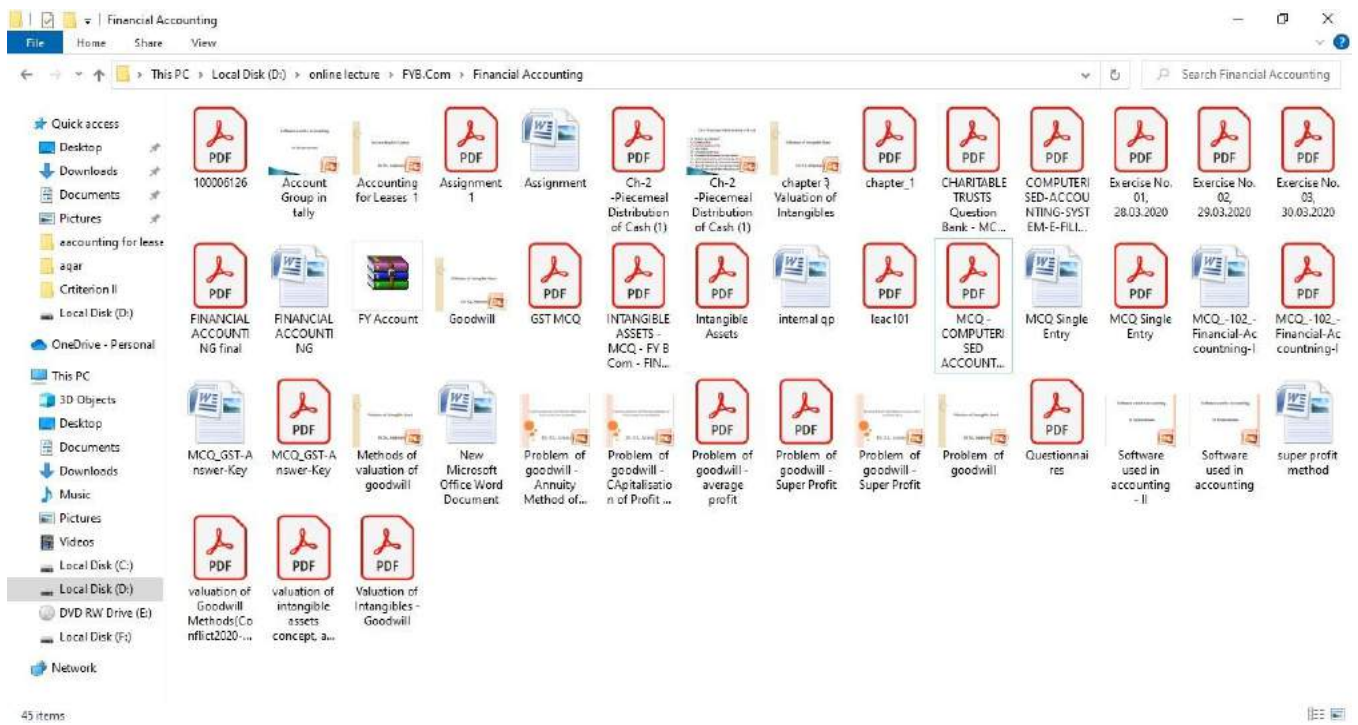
Financial Accounting

File Home Share View

This PC > Local Disk (D:) > online lecture > FYB.Com > Financial Accounting

Search Financial Accounting

Quick access
Desktop
Downloads
Documents
Pictures
aacounting for lease
aqar
Crtiterion II
Local Disk (D:)
OneDrive - Personal
This PC
3D Objects
Desktop
Documents
Downloads
Music
Pictures
Videos
Local Disk (C:)
Local Disk (D:)
DVD RW Drive (E:)
Local Disk (F:)
Network

PDF 100006126
Account Group in tally
Accounting for Leases 1
PDF Assignment 1
Assignment
PDF Ch-2 -Piecemeal Distribution of Cash (1)
Ch-2 -Piecemeal Distribution of Cash (1)
chapter 3 Valuation of Intangibles
PDF chapter_1
PDF CHARITABLE TRUSTS Question Bank - MC...
PDF COMPUTERISED-ACCOUNTING-SYSTEM-E-FILL...
PDF Exercise No. 01, 28.03.2020
PDF Exercise No. 02, 29.03.2020
PDF Exercise No. 03, 30.03.2020
PDF FINANCIAL ACCOUNTING final
FINANCIAL ACCOUNTING
FY Account
Goodwill
PDF GST MCQ
PDF INTANGIBLE ASSETS - MCQ - FY B Com - FIN...
PDF Intangible Assets
internal qp
PDF leac101
PDF MCQ - COMPUTERISED ACCOUNT...
MCQ Single Entry
PDF MCQ Single Entry
MCQ_-102_-Financial-Accountning-I
PDF MCQ_-102_-Financial-Accountning-I
MCQ_GST-Answer-Key
PDF MCQ_GST-Answer-Key
Methods of valuation of goodwill
New Microsoft Office Word Document
Problem of goodwill - Annuity Method of...
Problem of goodwill - CApitalisation of Profit ...
PDF Problem of goodwill - average profit
PDF Problem of goodwill - Super Profit
Problem of goodwill - Super Profit
Problem of goodwill
PDF Questionnaires
Software used in accounting - II
Software used in accounting
super profit method
PDF valuation of Goodwill Methods(Conflict2020-...
PDF valuation of intangible assets concept, a...
PDF Valuation of Intangibles - Goodwill

45 items